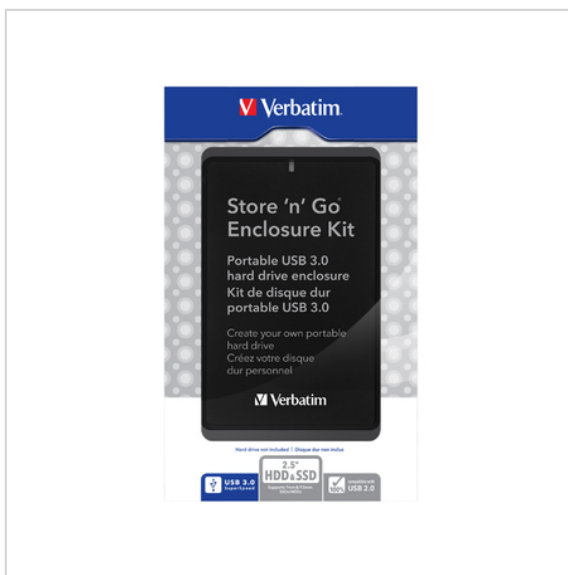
Verbatim

Store 'n' Go Enclosure Kit

Portable USB 3.0 hard drive enclosure
Kit de disque dur portable USB 3.0

Create your own portable hard drive
Créez votre disque dur personnel

Verbatim

Hard drive not included | Disque dur non inclus

USB 3.0 SuperSpeed

2.5" HDD+SSD
Supports 7mm & 9.5mm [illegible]

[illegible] USB 2.0